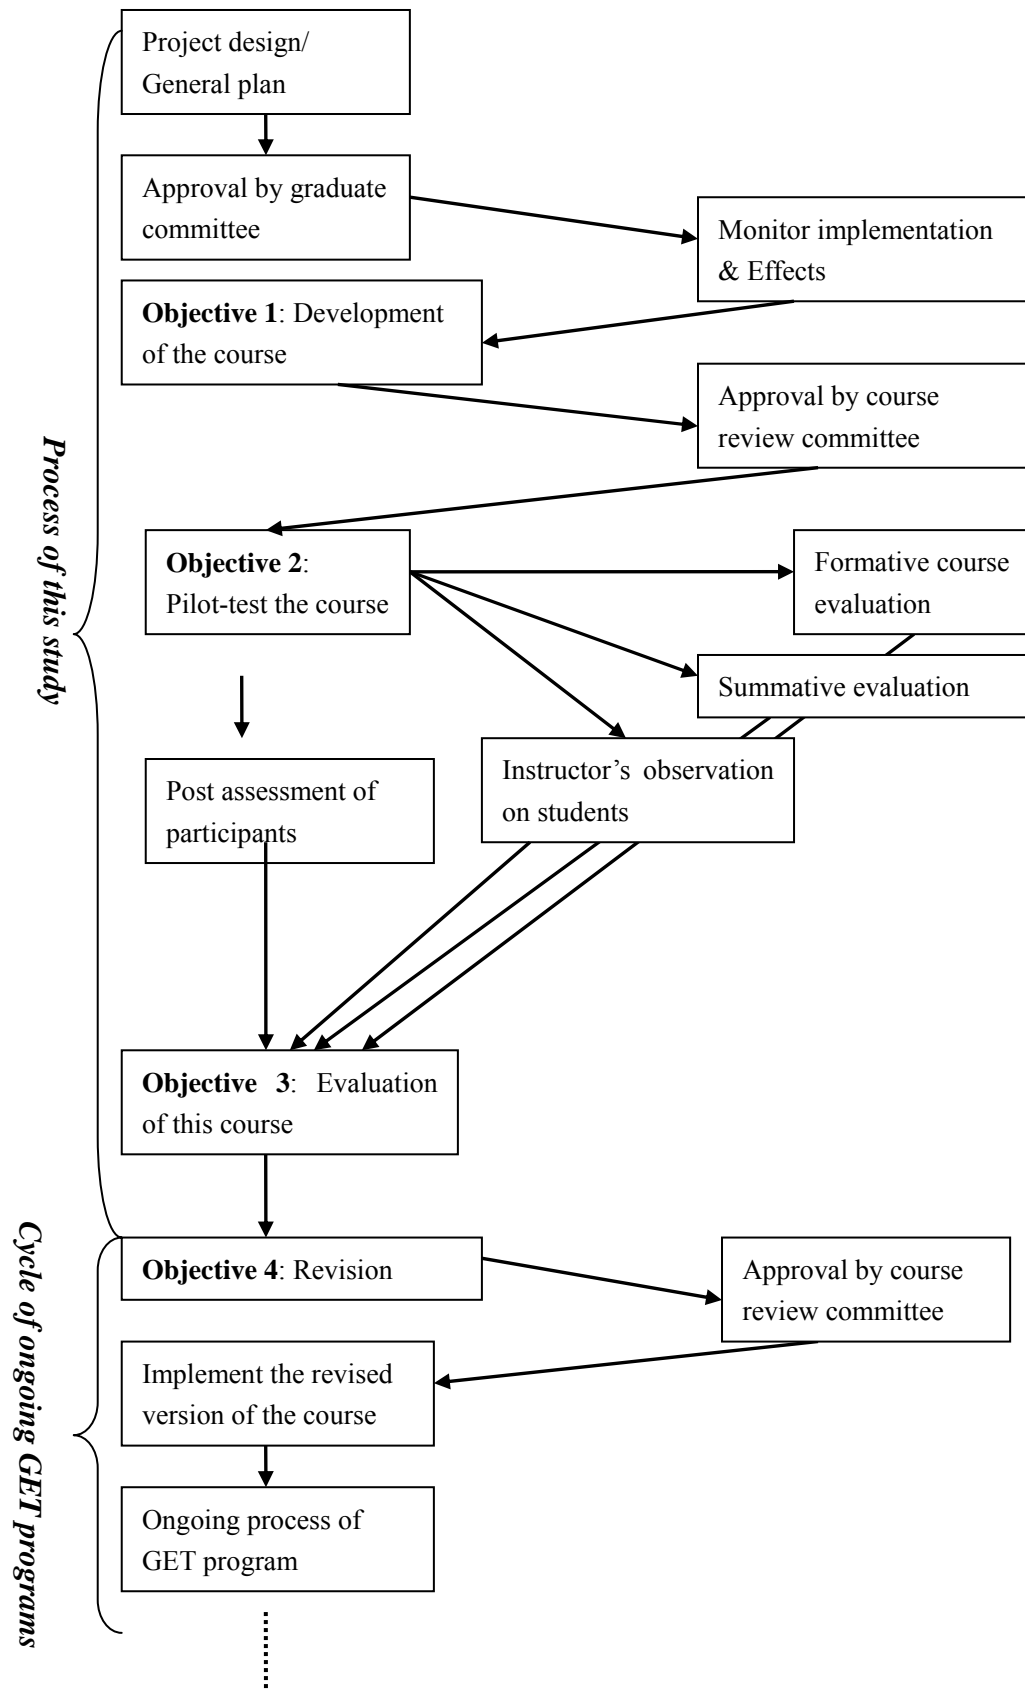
Process of this study

Project design/ General plan

Approval by graduate committee

Monitor implementation & Effects

**Objective 1**: Development of the course

Approval by course review committee

**Objective 2**: Pilot-test the course

Formative course evaluation

Summative evaluation

Instructor's observation on students

Post assessment of participants

**Objective 3**: Evaluation of this course

Cycle of ongoing GET programs

**Objective 4**: Revision

Approval by course review committee

Implement the revised version of the course

Ongoing process of GET program